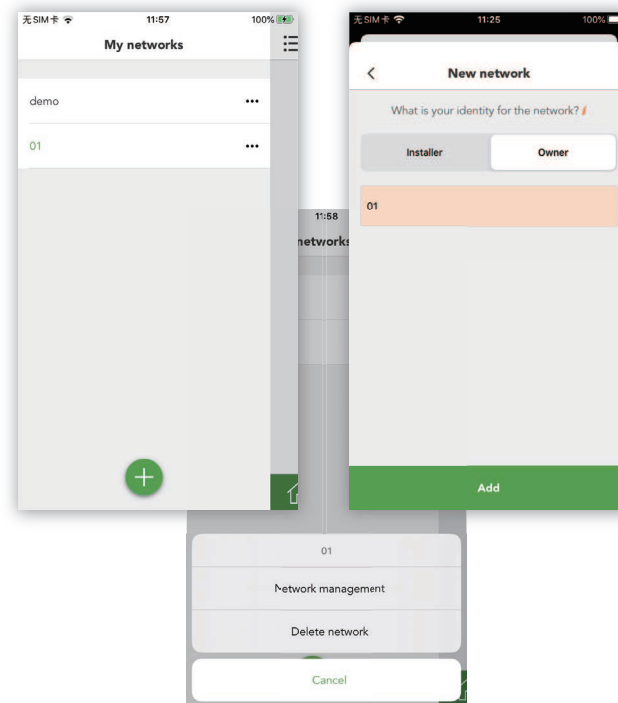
无SIM卡 11:57 100%

My networks

demo •••

01 •••

+

11:58

networks

无SIM卡 11:25 100%

<

New network

What is your identity for the network?

Installer

Owner

01

Add

01

Network management

Delete network

Cancel